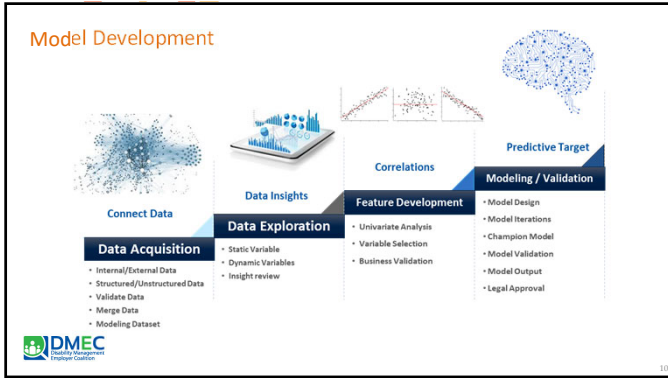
Model Development

Connect Data

Data Acquisition

- Internal/External Data
- Structured/Unstructured Data
- Validate Data
- Merge Data
- Modeling Dataset

Data Insights

Data Exploration

- Static Variable
- Dynamic Variables
- Insight review

Correlations

Feature Development

- Univariate Analysis
- Variable Selection
- Business Validation

Predictive Target

Modeling / Validation

- Model Design
- Model Iterations
- Champion Model
- Model Validation
- Model Output
- Legal Approval

DMEC
Disability Management Employer Coalition

10